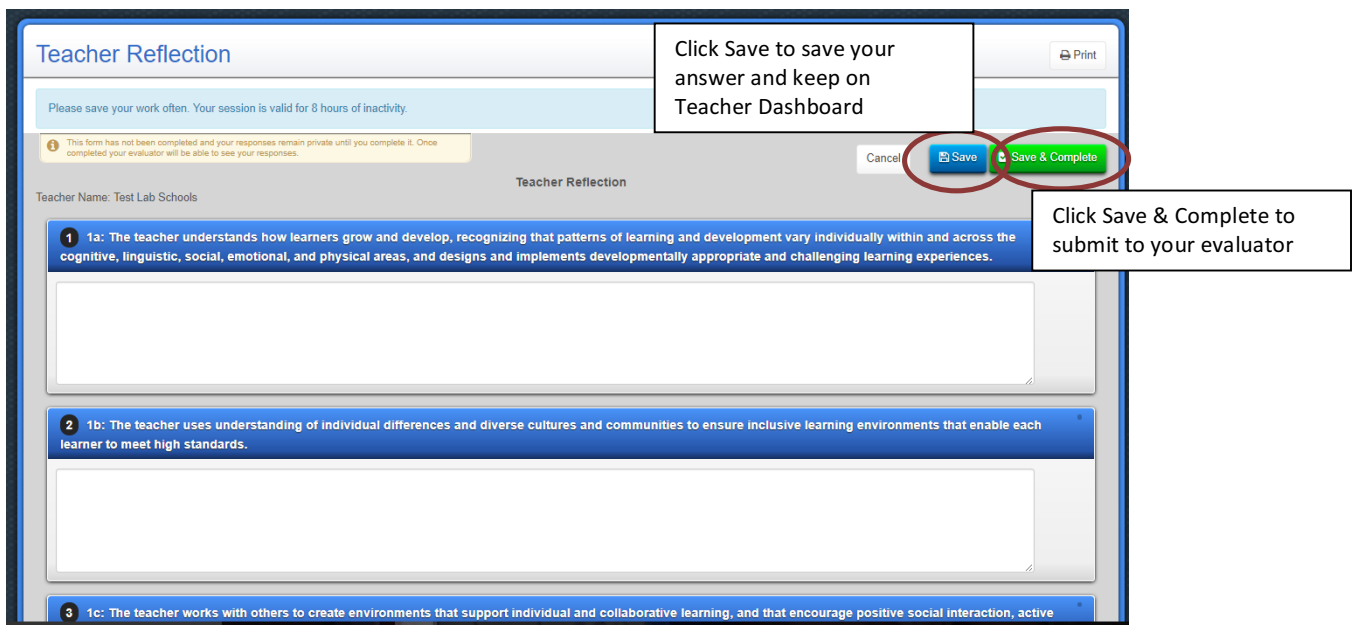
Teacher Reflection

Click Save to save your answer and keep on Teacher Dashboard

Print

Please save your work often. Your session is valid for 8 hours of inactivity.

This form has not been completed and your responses remain private until you complete it. Once completed your evaluator will be able to see your responses.

Cancel

Save

Save & Complete

Click Save & Complete to submit to your evaluator

Teacher Reflection

Teacher Name: Test Lab Schools

1 1a: The teacher understands how learners grow and develop, recognizing that patterns of learning and development vary individually within and across the cognitive, linguistic, social, emotional, and physical areas, and designs and implements developmentally appropriate and challenging learning experiences.

2 1b: The teacher uses understanding of individual differences and diverse cultures and communities to ensure inclusive learning environments that enable each learner to meet high standards.

3 1c: The teacher works with others to create environments that support individual and collaborative learning, and that encourage positive social interaction, active